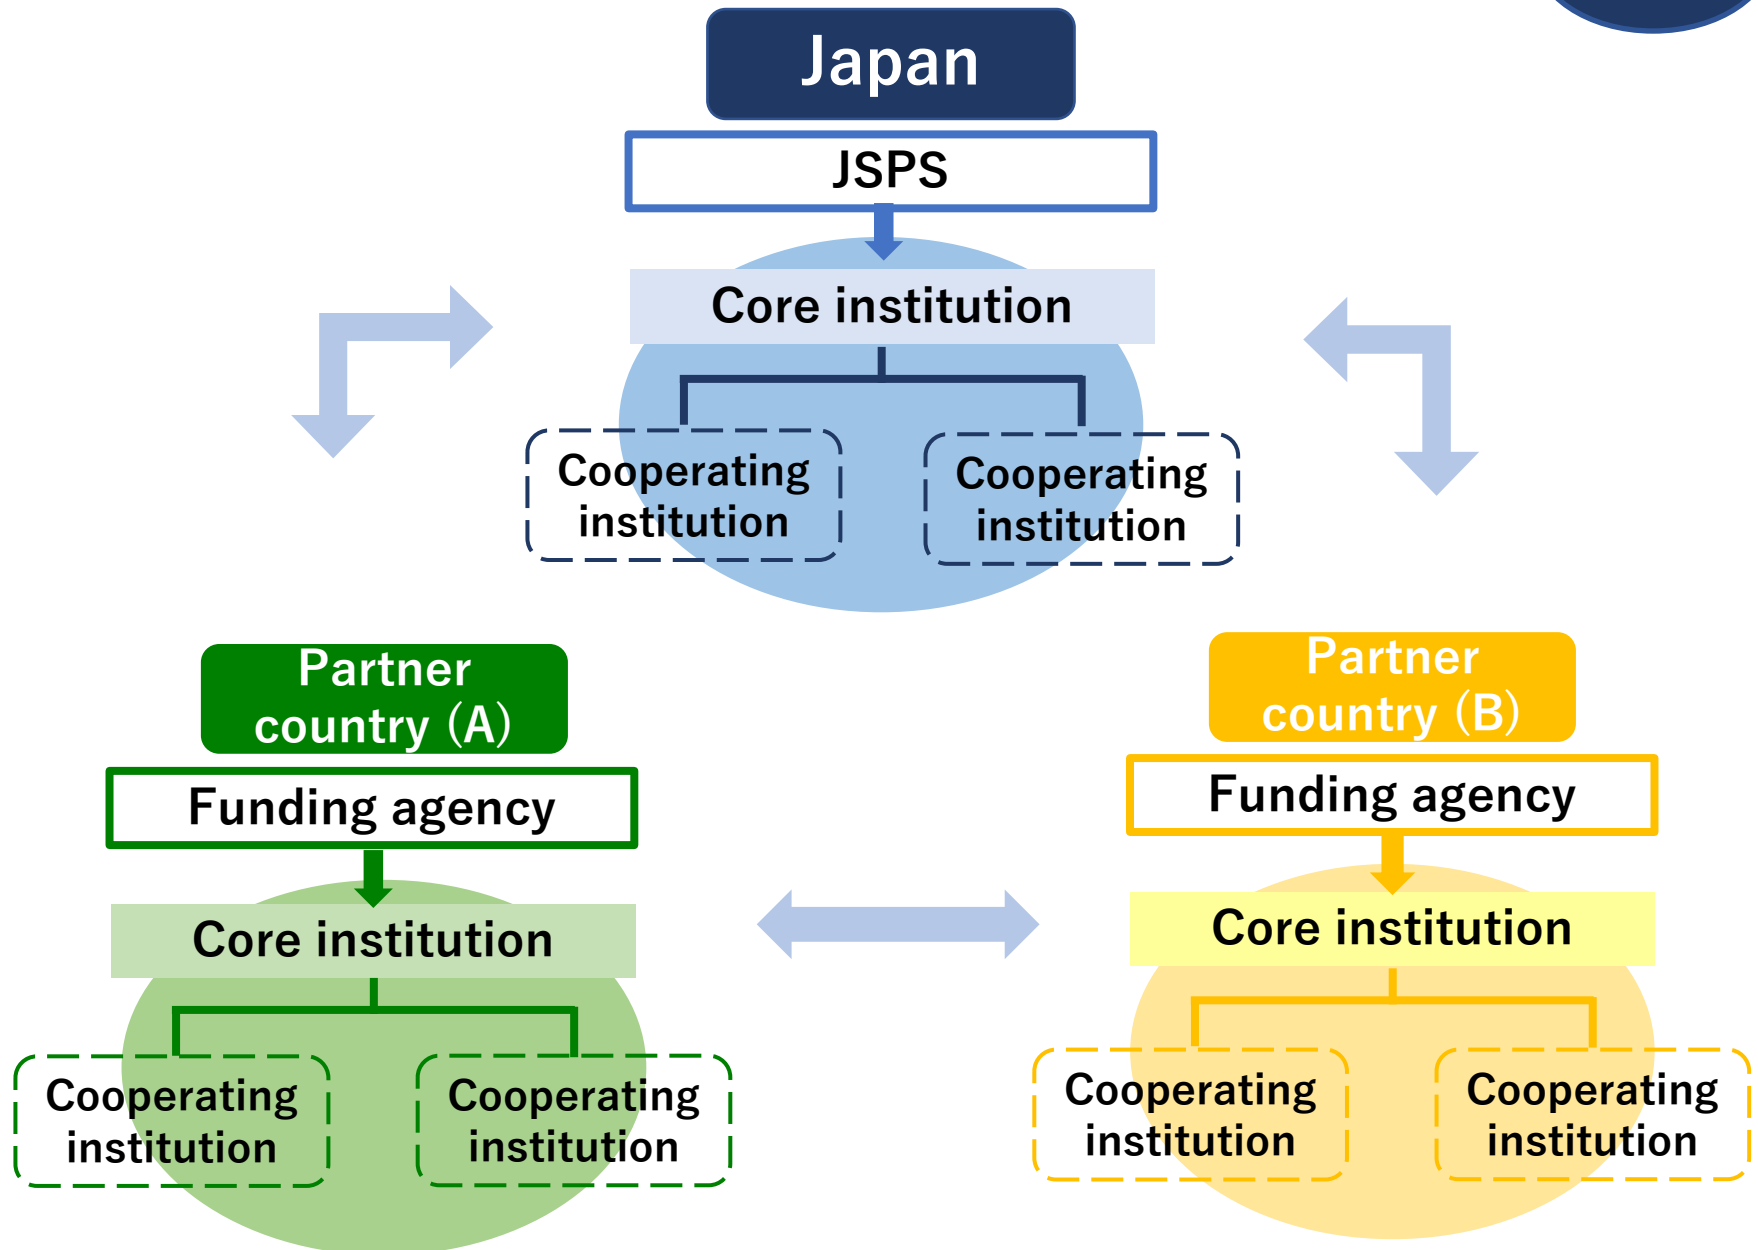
Japan

JSPS

Core institution

Cooperating institution

Cooperating institution

Partner country (A)

Funding agency

Core institution

Cooperating institution

Cooperating institution

Partner country (B)

Funding agency

Core institution

Cooperating institution

Cooperating institution